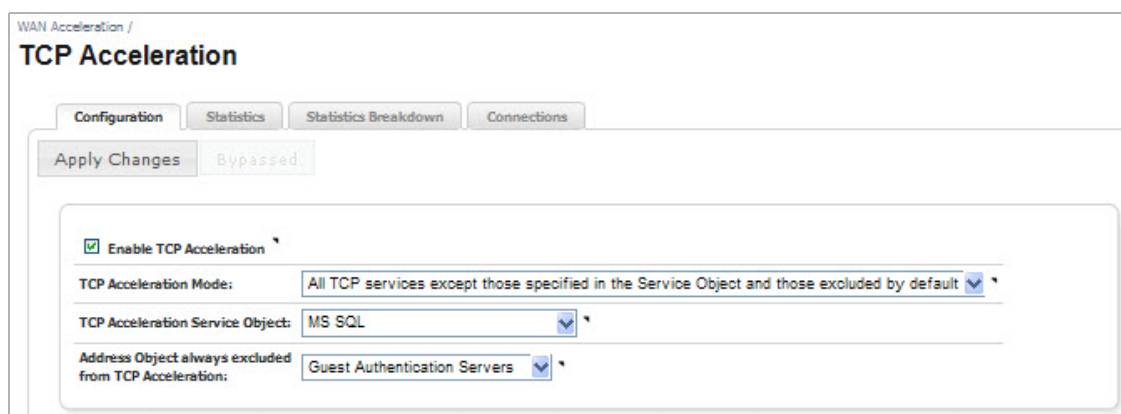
WAN Acceleration /

TCP Acceleration

Configuration | Statistics | Statistics Breakdown | Connections

Apply Changes | Bypassed

Enable TCP Acceleration

| | |
|---|---|
| TCP Acceleration Mode: | All TCP services except those specified in the Service Object and those excluded by default |
| TCP Acceleration Service Object: | MS SQL |
| Address Object always excluded from TCP Acceleration: | Guest Authentication Servers |